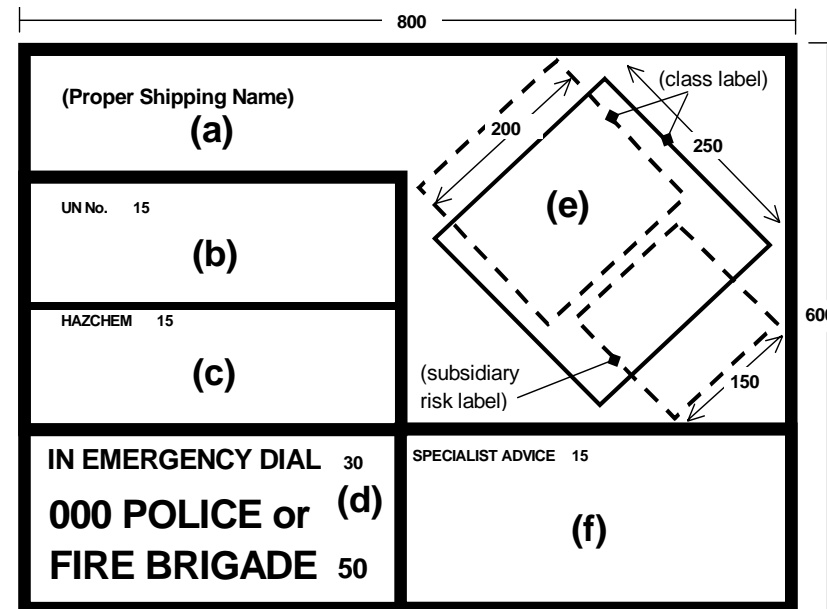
800

600

(Proper Shipping Name)
(a)

UN No. 15
(b)

HAZCHEM 15
(c)

(class label)
200
250
(e)
(subsidiary risk label)
150

IN EMERGENCY DIAL 30
000 POLICE or
(d)
FIRE BRIGADE 50

SPECIALIST ADVICE 15
(f)